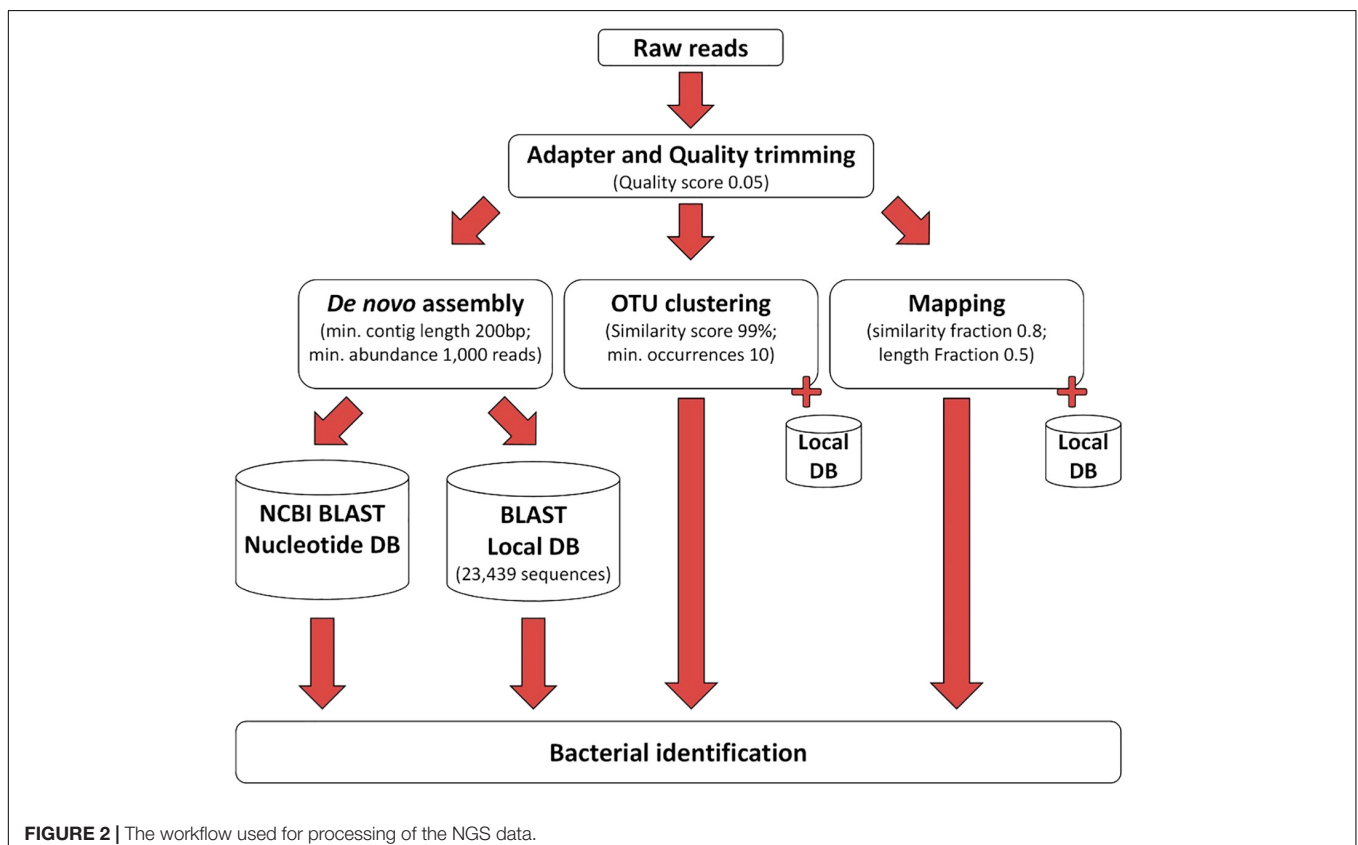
Raw reads

Adapter and Quality trimming
(Quality score 0.05)

*De novo* assembly
(min. contig length 200bp; min. abundance 1,000 reads)

OTU clustering
(Similarity score 99%; min. occurrences 10)

Mapping
(similarity fraction 0.8; length Fraction 0.5)

Local DB

Local DB

NCBI BLAST Nucleotide DB

BLAST Local DB
(23,439 sequences)

Bacterial identification

**FIGURE 2 |** The workflow used for processing of the NGS data.